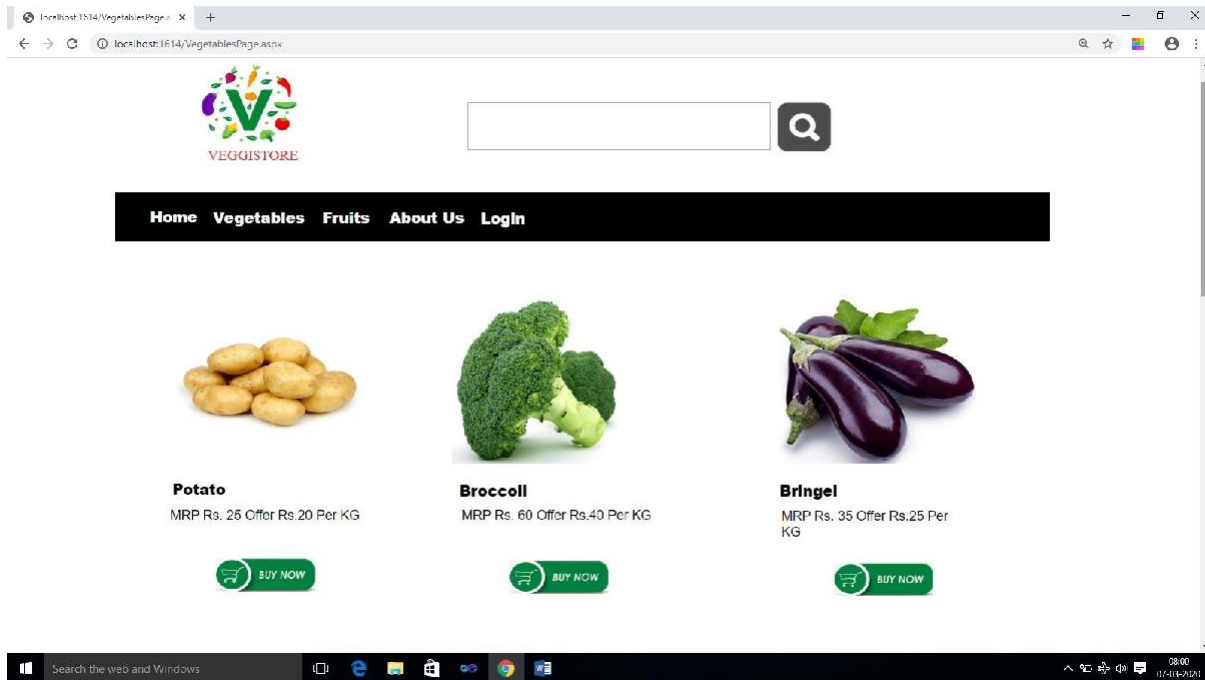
localhost:1614/VegetablesPage.a ×
+
localhost:1614/VegetablesPage.aspx

VEGGISTORE

Home Vegetables Fruits About Us Login

Potato
MRP Rs. 25 Offer Rs.20 Per KG
BUY NOW

Broccoli
MRP Rs. 60 Offer Rs.40 Per KG
BUY NOW

Bringel
MRP Rs. 35 Offer Rs.25 Per KG
BUY NOW

Search the web and Windows
08:00
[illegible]